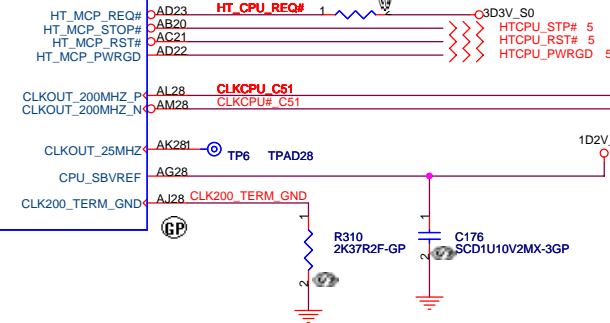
HT_MCP_REQ#
HT_MCP_STOP#
HT_MCP_RST#
HT_MCP_PWRGD
AD23
AB20
AC21
AD22
HT_CPU_REQ#
1
3D3V_S0
HTCPU_STP# 5
HTCPU_RST# 5
HTCPU_PWRGD 5

CLKOUT_200MHZ_P
CLKOUT_200MHZ_N
AL28
AM28
CLKCPU_C51
CLKCPU#_C51

CLKOUT_25MHZ
AK28
TP6 TPAD28
1D2V_

CPU_SBVREF
AG28

CLK200_TERM_GND
AJ28
CLK200_TERM_GND

GP

1
R310
2K37R2F-GP
2

1
C176
SCD1U10V2MX-3GP
2